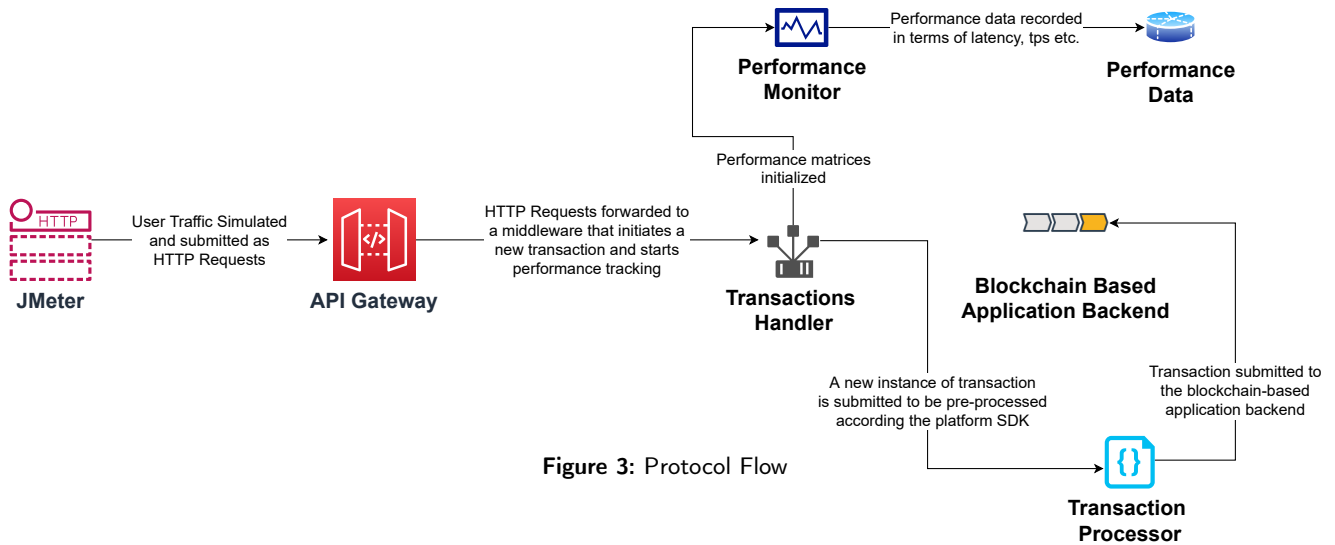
Performance Monitor

Performance data recorded in terms of latency, tps etc.

Performance Data

Performance matrices initialized

HTTP

JMeter

User Traffic Simulated and submitted as HTTP Requests

</>

API Gateway

HTTP Requests forwarded to a middleware that initiates a new transaction and starts performance tracking

Transactions Handler

Blockchain Based Application Backend

A new instance of transaction is submitted to be pre-processed according the platform SDK

Transaction submitted to the blockchain-based application backend

Figure 3: Protocol Flow

{}

Transaction Processor